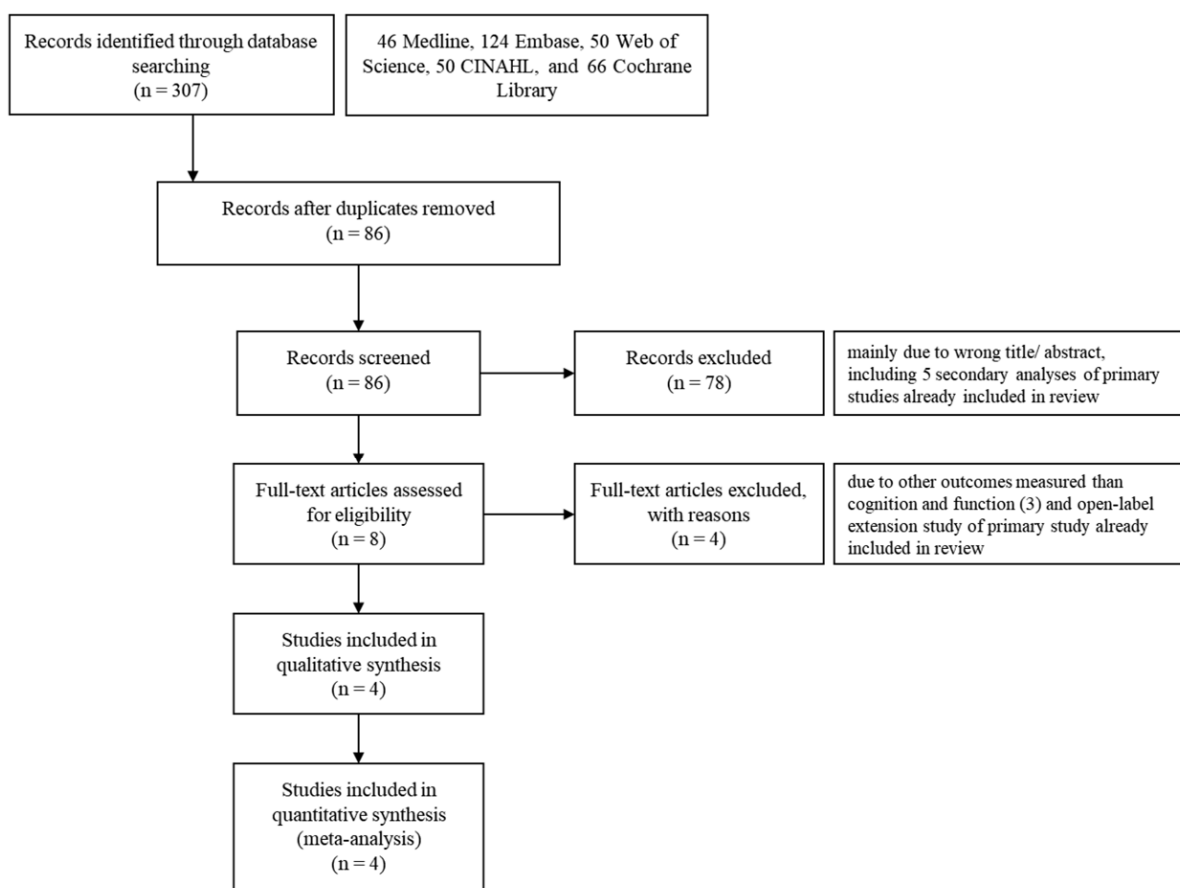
Records identified through database searching
(n = 307)

46 Medline, 124 Embase, 50 Web of Science, 50 CINAHL, and 66 Cochrane Library

Records after duplicates removed
(n = 86)

Records screened
(n = 86)

Records excluded
(n = 78)

mainly due to wrong title/ abstract, including 5 secondary analyses of primary studies already included in review

Full-text articles assessed for eligibility
(n = 8)

Full-text articles excluded, with reasons
(n = 4)

due to other outcomes measured than cognition and function (3) and open-label extension study of primary study already included in review

Studies included in qualitative synthesis
(n = 4)

Studies included in quantitative synthesis (meta-analysis)
(n = 4)